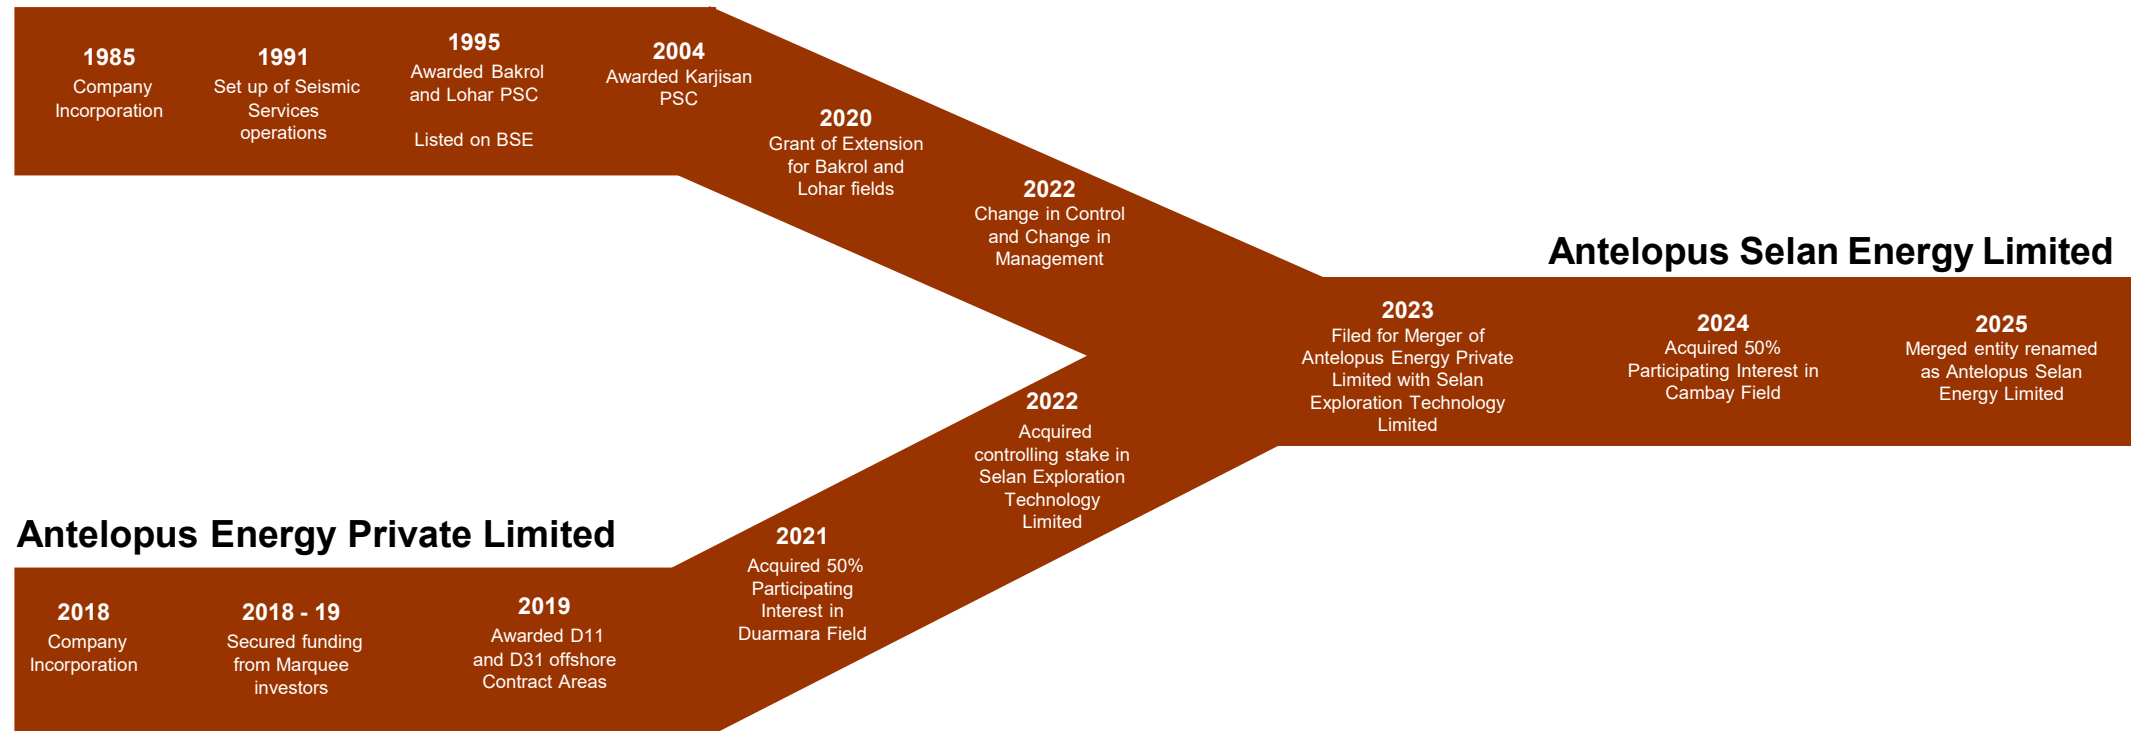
1985
Company Incorporation

1991
Set up of Seismic Services operations

1995
Awarded Bakrol and Lohar PSC

Listed on BSE

2004
Awarded Karjisan PSC

2020
Grant of Extension for Bakrol and Lohar fields

2022
Change in Control and Change in Management

Antelopus Selan Energy Limited

2023
Filed for Merger of Antelopus Energy Private Limited with Selan Exploration Technology Limited

2024
Acquired 50% Participating Interest in Cambay Field

2025
Merged entity renamed as Antelopus Selan Energy Limited

2022
Acquired controlling stake in Selan Exploration Technology Limited

Antelopus Energy Private Limited

2018
Company Incorporation

2018 - 19
Secured funding from Marquee investors

2019
Awarded D11 and D31 offshore Contract Areas

2021
Acquired 50% Participating Interest in Duarmara Field